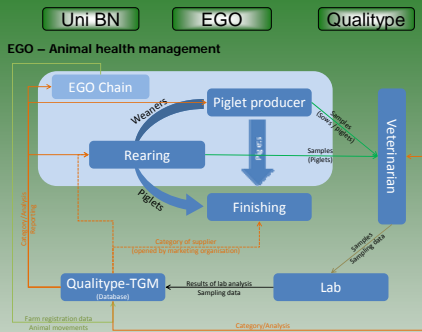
Uni BN

EGO

Qualitype

EGO – Animal health management

EGO Chain

Weaners

Piglet producer

Samples (Sows, Piglets)

Veterinarian

Rearing

Piglets

Samples (Piglets)

Piglets

Finishing

Category/Analysis

Reporting

Category of supplier (opened by marketing organization)

Samples Sampling data

Qualitype-TGM (Database)

Results of lab analysis Sampling data

Lab

Farm registration data

Animal movements

Category/Analysis